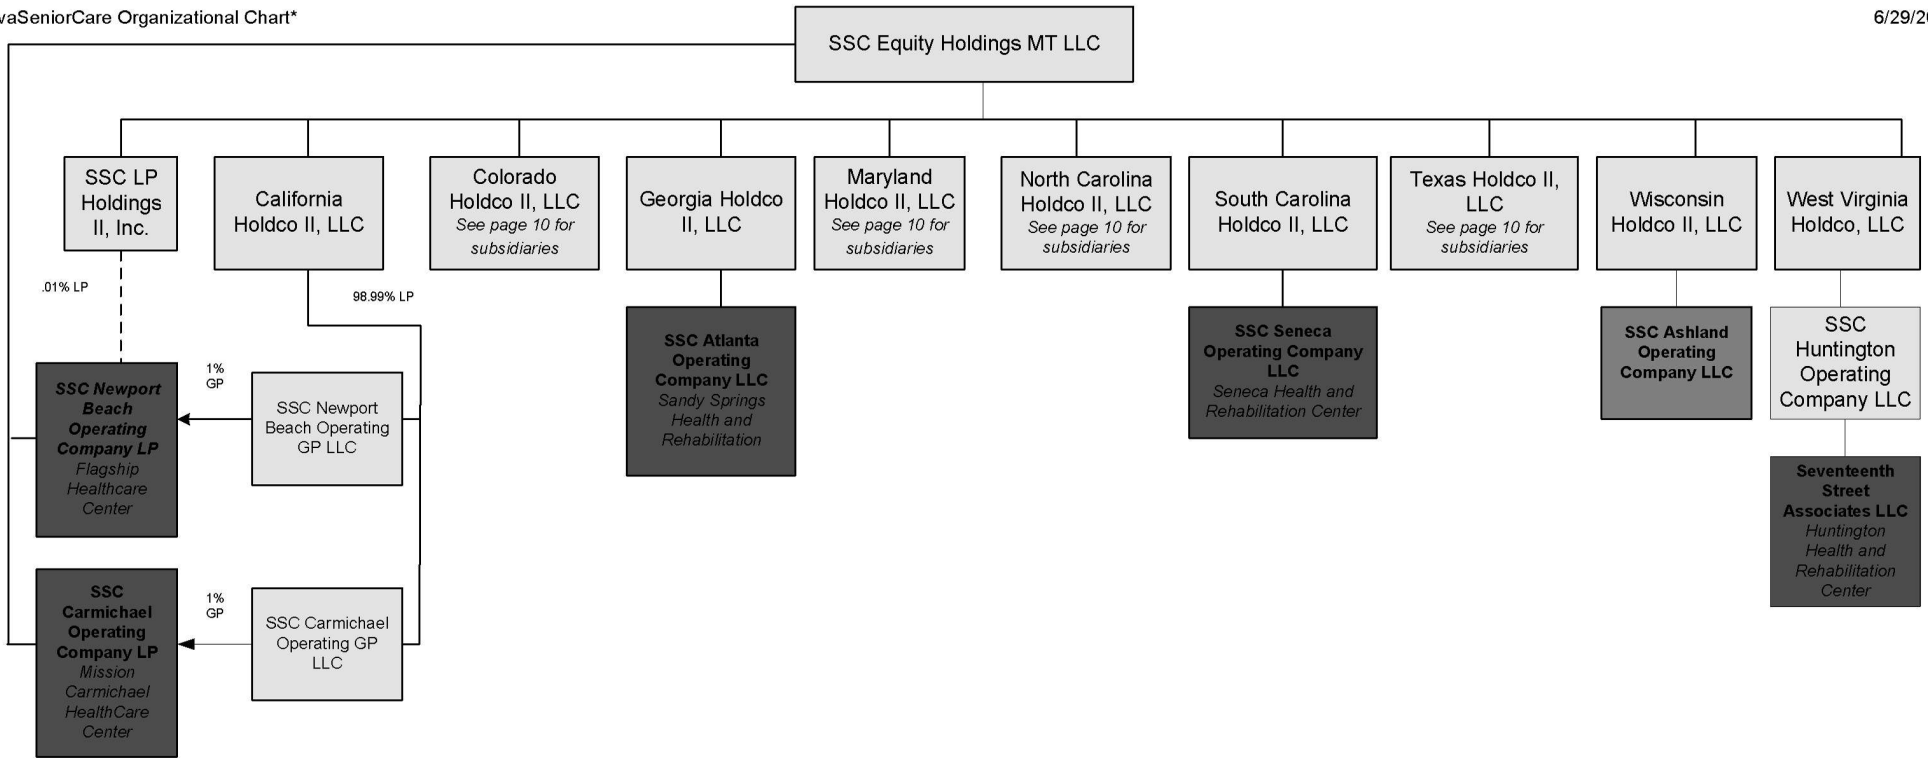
vaSeniorCare Organizational Chart*

6/29/2

SSC Equity Holdings MT LLC

SSC LP Holdings II, Inc.

California Holdco II, LLC

Colorado Holdco II, LLC
*See page 10 for subsidiaries*

Georgia Holdco II, LLC

Maryland Holdco II, LLC
*See page 10 for subsidiaries*

North Carolina Holdco II, LLC
*See page 10 for subsidiaries*

South Carolina Holdco II, LLC

Texas Holdco II, LLC
*See page 10 for subsidiaries*

Wisconsin Holdco II, LLC

West Virginia Holdco, LLC

.01% LP

98.99% LP

1% GP

**SSC Newport Beach Operating Company LP**
*Flagship Healthcare Center*

SSC Newport Beach Operating GP LLC

1% GP

**SSC Carmichael Operating Company LP**
*Mission Carmichael HealthCare Center*

SSC Carmichael Operating GP LLC

**SSC Atlanta Operating Company LLC**
*Sandy Springs Health and Rehabilitation*

**SSC Seneca Operating Company LLC**
*Seneca Health and Rehabilitation Center*

**SSC Ashland Operating Company LLC**

SSC Huntington Operating Company LLC

**Seventeenth Street Associates LLC**
*Huntington Health and Rehabilitation Center*